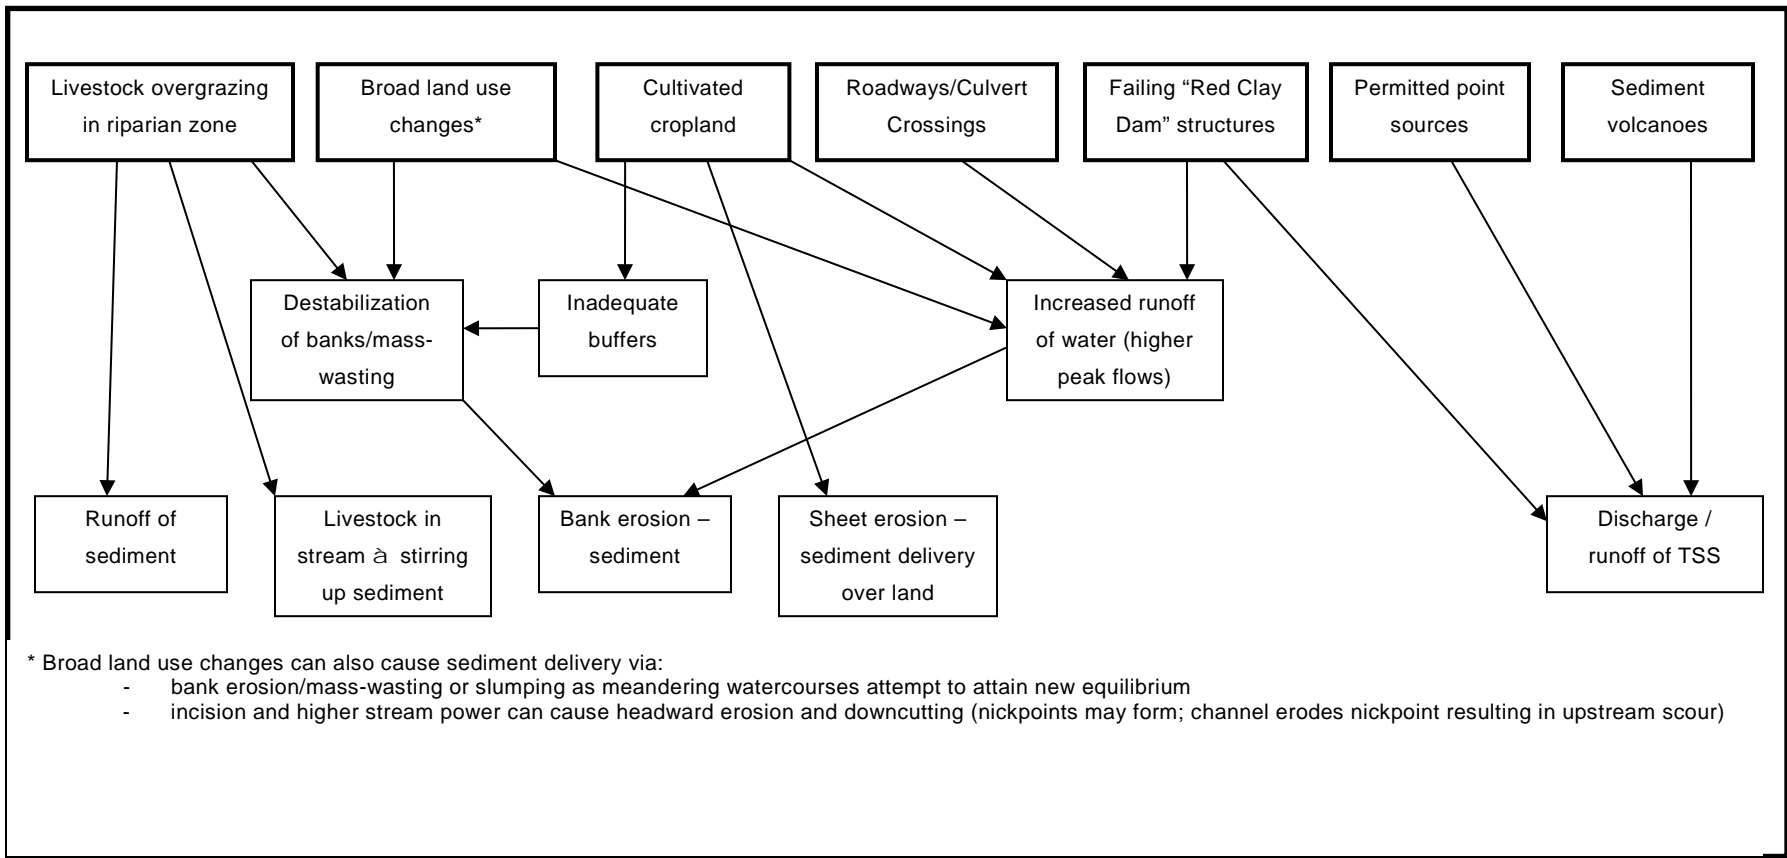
Livestock overgrazing in riparian zone

Broad land use changes*

Cultivated cropland

Roadways/Culvert Crossings

Failing “Red Clay Dam” structures

Permitted point sources

Sediment volcanoes

Destabilization of banks/mass-wasting

Inadequate buffers

Increased runoff of water (higher peak flows)

Runoff of sediment

Livestock in stream à stirring up sediment

Bank erosion – sediment

Sheet erosion – sediment delivery over land

Discharge / runoff of TSS

* Broad land use changes can also cause sediment delivery via:
- bank erosion/mass-wasting or slumping as meandering watercourses attempt to attain new equilibrium
- incision and higher stream power can cause headward erosion and downcutting (nickpoints may form; channel erodes nickpoint resulting in upstream scour)